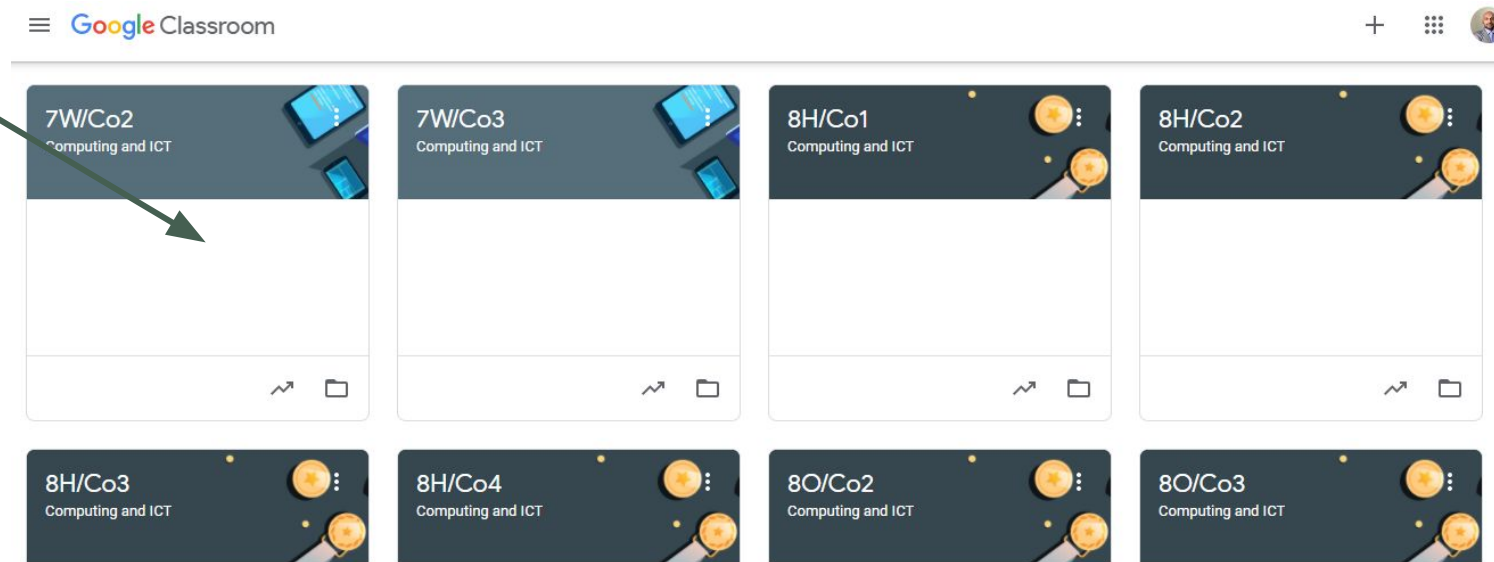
Google Classroom

7W/Co2
Computing and ICT

7W/Co3
Computing and ICT

8H/Co1
Computing and ICT

8H/Co2
Computing and ICT

8H/Co3
Computing and ICT

8H/Co4
Computing and ICT

8O/Co2
Computing and ICT

8O/Co3
Computing and ICT